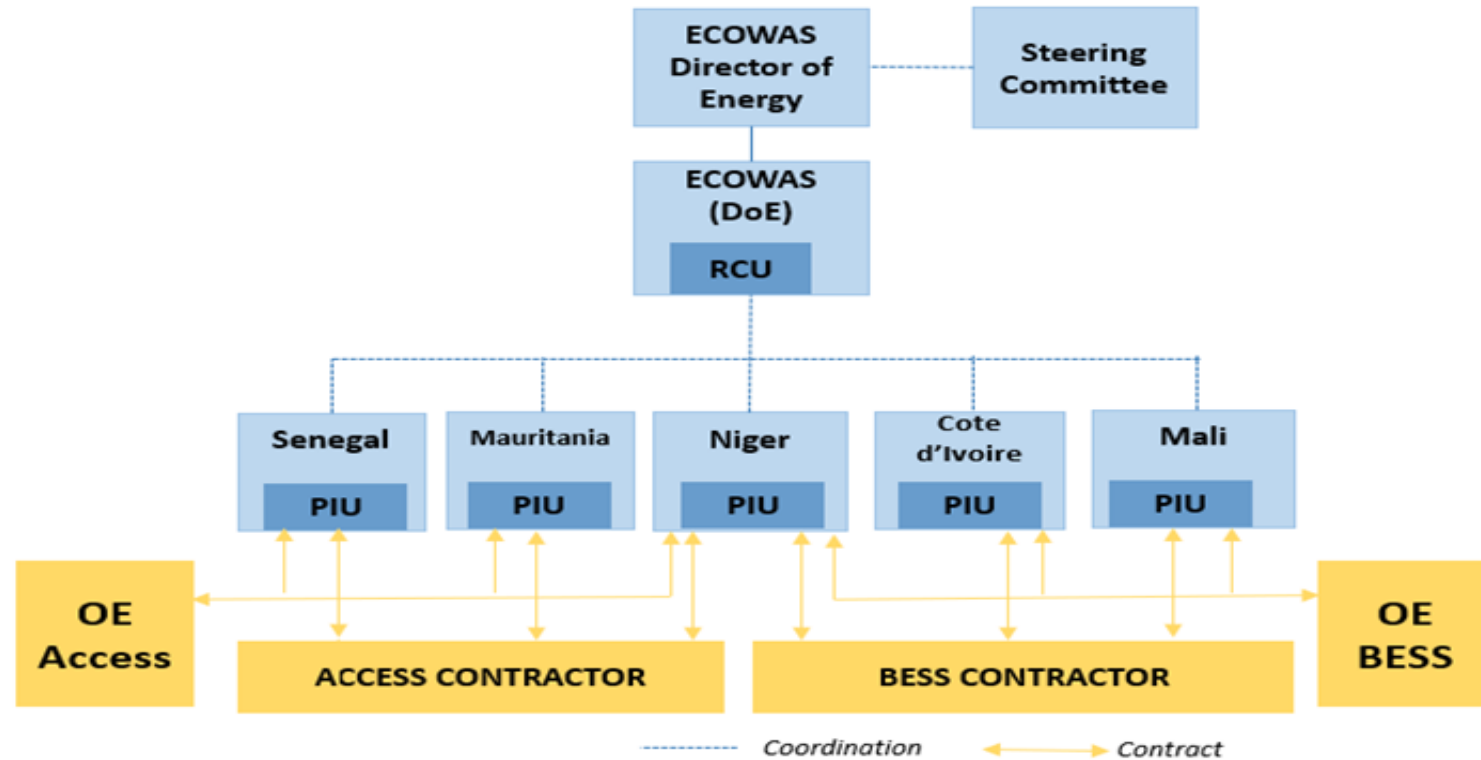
ECOWAS Director of Energy

Steering Committee

ECOWAS (DoE)

RCU

Senegal

PIU

Mauritania

PIU

Niger

PIU

Cote d'Ivoire

PIU

Mali

PIU

OE Access

ACCESS CONTRACTOR

BESS CONTRACTOR

OE BESS

Coordination

Contract